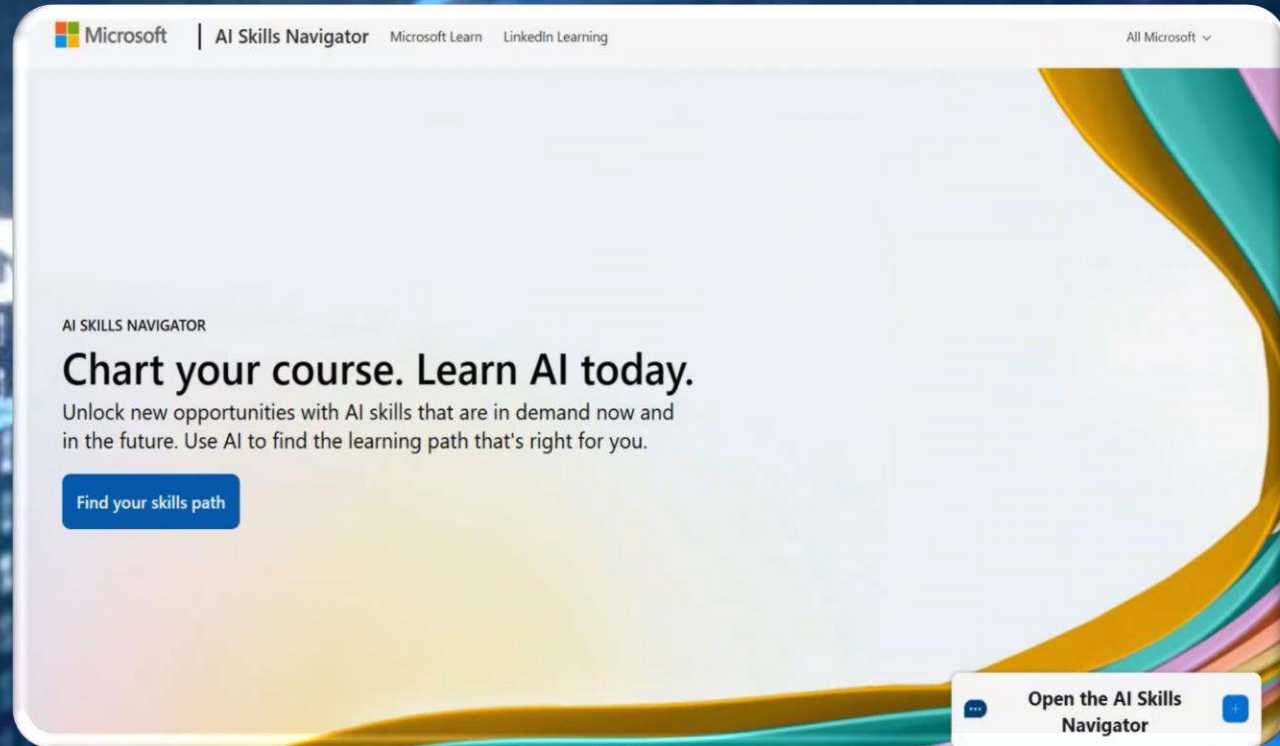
Microsoft | AI Skills Navigator Microsoft Learn LinkedIn Learning All Microsoft

AI SKILLS NAVIGATOR

Chart your course. Learn AI today.

Unlock new opportunities with AI skills that are in demand now and in the future. Use AI to find the learning path that's right for you.

Find your skills path

Open the AI Skills Navigator